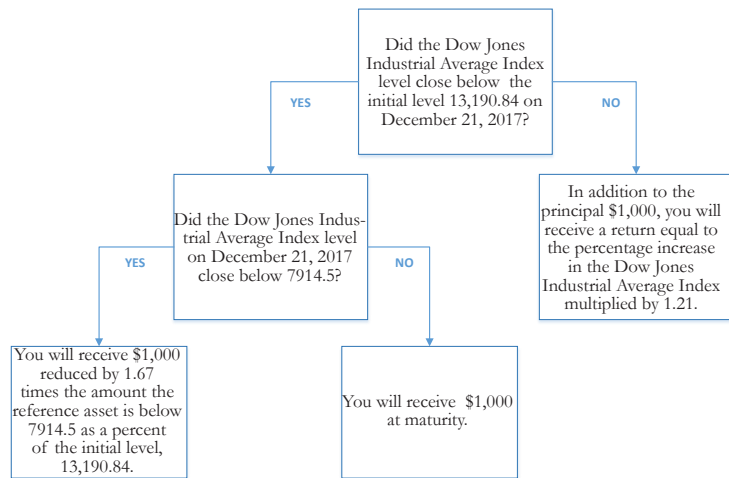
Did the Dow Jones Industrial Average Index level close below the initial level 13,190.84 on December 21, 2017?

YES

NO

Did the Dow Jones Industrial Average Index level on December 21, 2017 close below 7914.5?

In addition to the principal $1,000, you will receive a return equal to the percentage increase in the Dow Jones Industrial Average Index multiplied by 1.21.

YES

NO

You will receive $1,000 reduced by 1.67 times the amount the reference asset is below 7914.5 as a percent of the initial level, 13,190.84.

You will receive $1,000 at maturity.